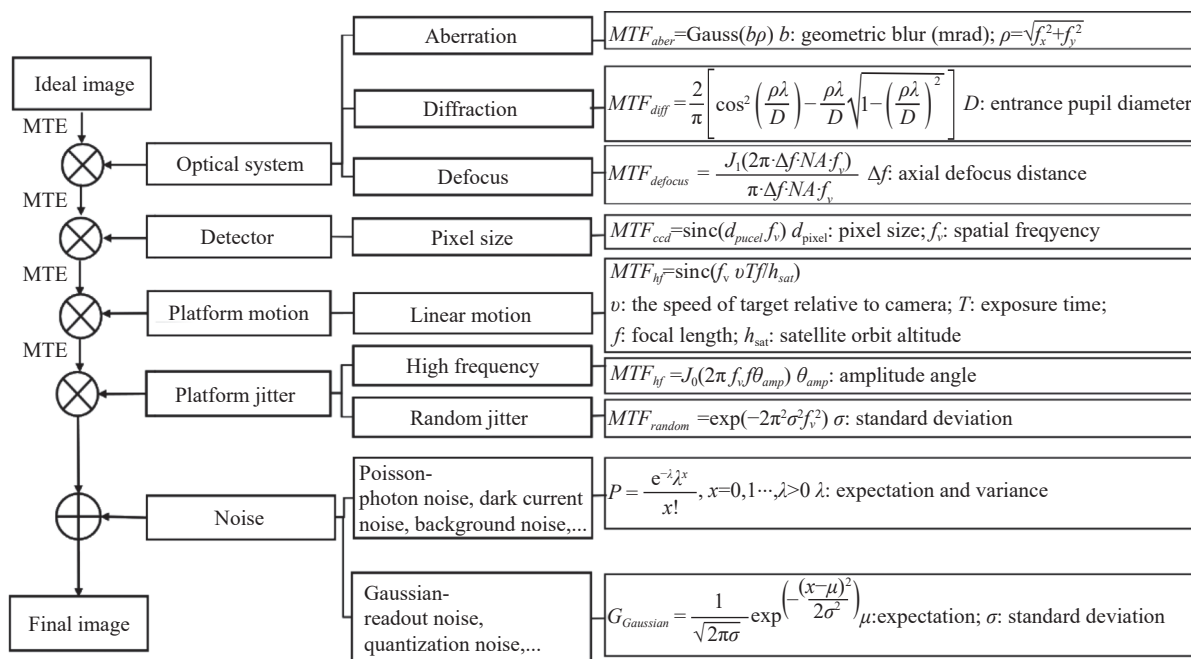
Ideal image

MTE

Optical system

MTE

Detector

MTE

Platform motion

MTE

Platform jitter

Noise

Final image

Aberration

$MTF_{aber}$=Gauss($b\rho$) $b$: geometric blur (mrad); $\rho=\sqrt{f_x^2+f_y^2}$

Diffraction

$MTF_{diff}=\frac{2}{\pi}\left[\cos^2\left(\frac{\rho\lambda}{D}\right)-\frac{\rho\lambda}{D}\sqrt{1-\left(\frac{\rho\lambda}{D}\right)^2}\right]$ $D$: entrance pupil diameter

Defocus

$MTF_{defocus}=\frac{J_1(2\pi\cdot\Delta f\cdot NA\cdot f_v)}{\pi\cdot\Delta f\cdot NA\cdot f_v}$ $\Delta f$: axial defocus distance

Pixel size

$MTF_{ccd}$=sinc($d_{pucel}f_v$) $d_{\text{pixel}}$: pixel size; $f_v$: spatial freqyency

Linear motion

$MTF_{hf}$=sinc($f_v$ $vTf/h_{sat}$)

$v$: the speed of target relative to camera; $T$: exposure time;

$f$: focal length; $h_{\text{sat}}$: satellite orbit altitude

High frequency

$MTF_{hf}=J_0(2\pi f_v f\theta_{amp})$ $\theta_{amp}$: amplitude angle

Random jitter

$MTF_{random}=\exp(-2\pi^2\sigma^2 f_v^2)$ $\sigma$: standard deviation

Poisson-
photon noise, dark current noise, background noise,...

$P=\frac{e^{-\lambda}\lambda^x}{x!}$, $x$=0,1⋯,$\lambda$>0 $\lambda$: expectation and variance

Gaussian-
readout noise, quantization noise,...

$G_{Gaussian}=\frac{1}{\sqrt{2\pi\sigma}}\exp^{\left(-\frac{(x-\mu)^2}{2\sigma^2}\right)}$ $\mu$:expectation; $\sigma$: standard deviation